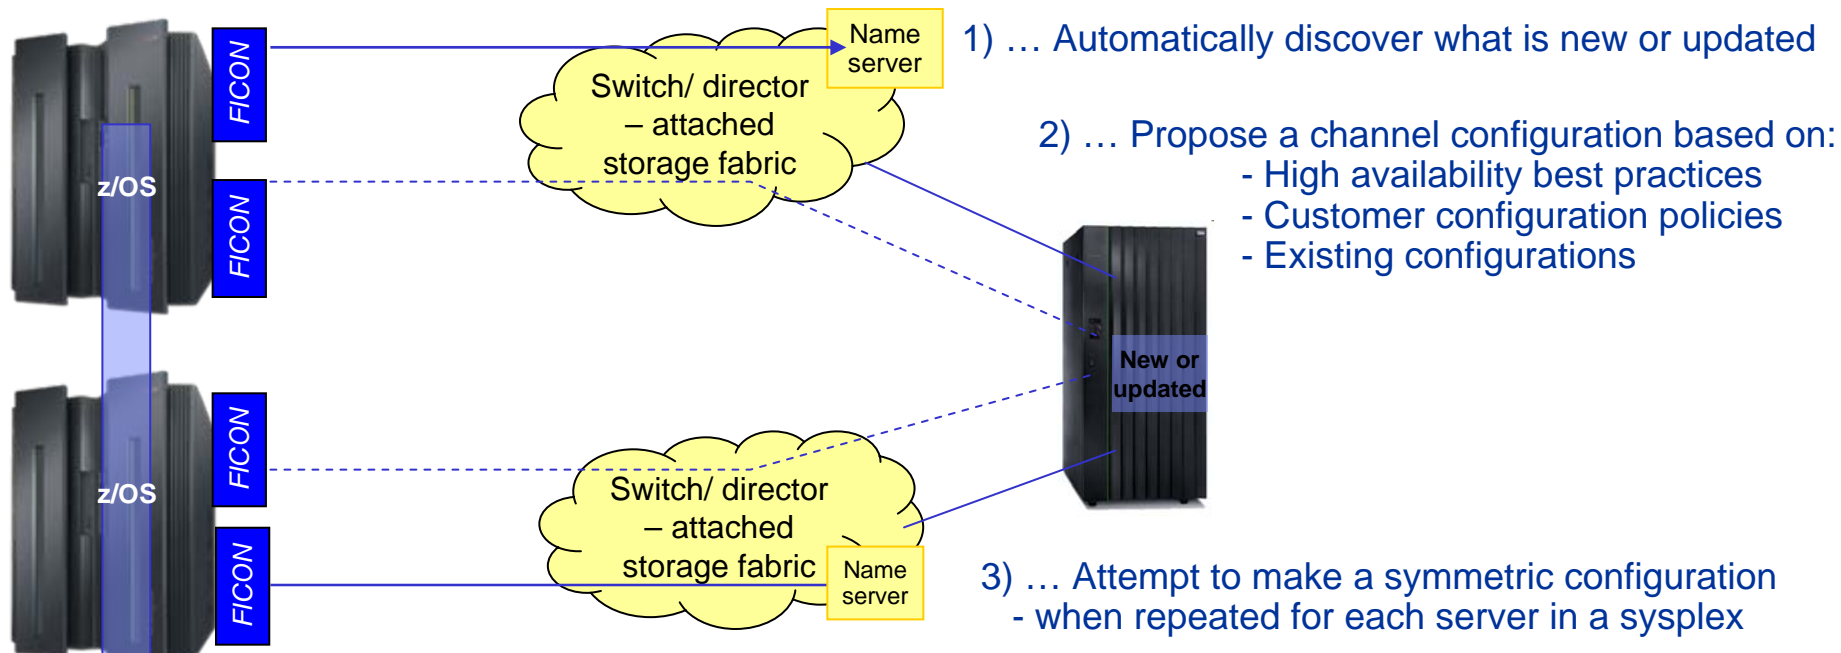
FICON

Name server

1) … Automatically discover what is new or updated

Switch/ director – attached storage fabric

2) … Propose a channel configuration based on:
- High availability best practices
- Customer configuration policies
- Existing configurations

z/OS

FICON

New or updated

FICON

z/OS

Switch/ director – attached storage fabric

FICON

Name server

3) … Attempt to make a symmetric configuration
- when repeated for each server in a sysplex